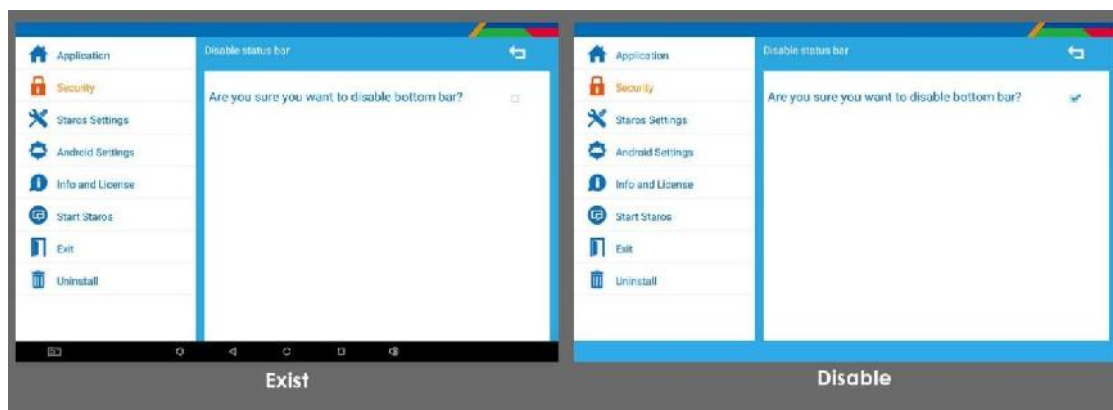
Application
Security
Staros Settings
Android Settings
Info and License
Start Staros
Exit
Uninstall

Disable status bar

Are you sure you want to disable bottom bar?

Exist

Application
Security
Staros Settings
Android Settings
Info and License
Start Staros
Exit
Uninstall

Disable status bar

Are you sure you want to disable bottom bar?

Disable